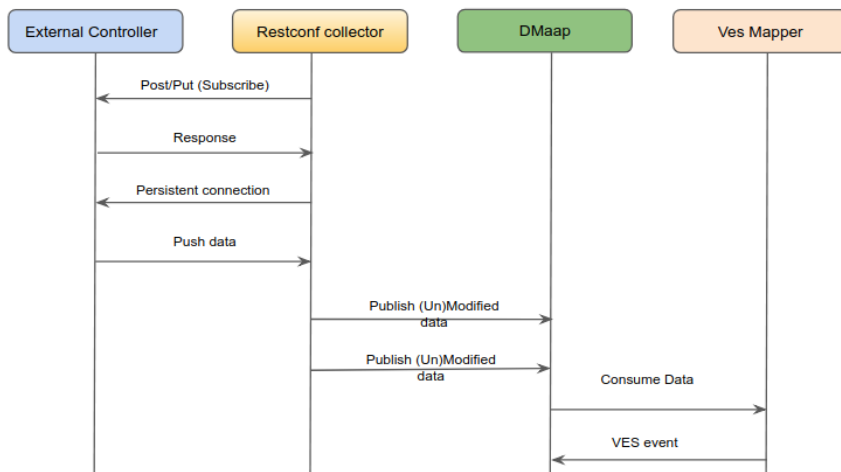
External Controller

Restconf collector

DMaap

Ves Mapper

Post/Put (Subscribe)

Response

Persistent connection

Push data

Publish (Un)Modified data

Publish (Un)Modified data

Consume Data

VES event